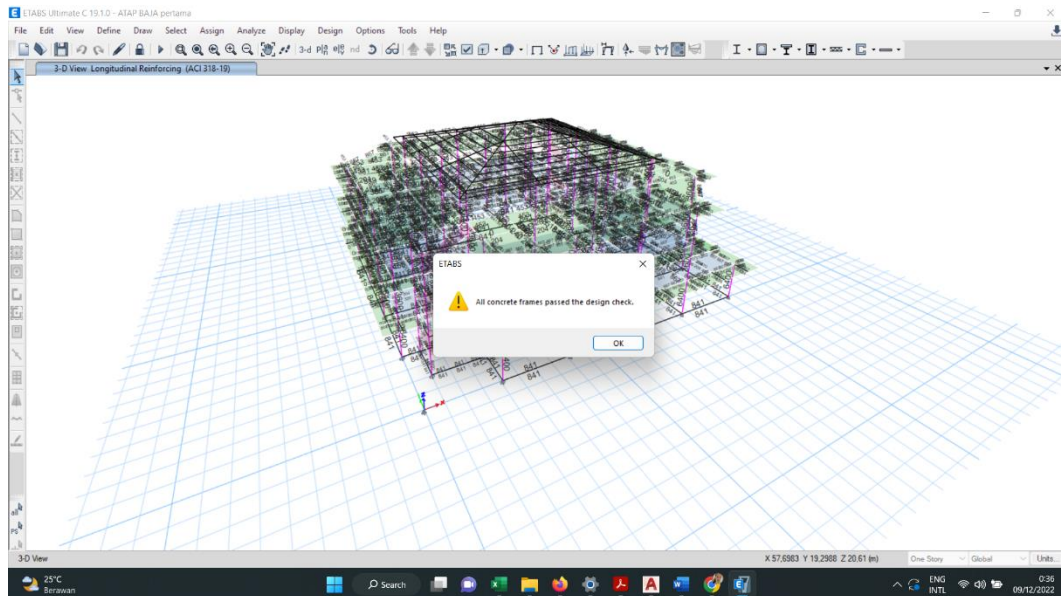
ETABS Ultimate C 19.1.0 - ATAP BAJA pertama

File Edit View Define Draw Select Assign Analyze Display Design Options Tools Help

3-d

3-D View Longitudinal Reinforcing (ACI 318-19)

ETABS

All concrete frames passed the design check.

OK

841
841
841
841
841

3-D View

X 57,6983 Y 19,2988 Z 20.61 (m)

One Story

Global

Units...

25°C
Berawan

Search

ENG
INTL

0:36
09/12/2022